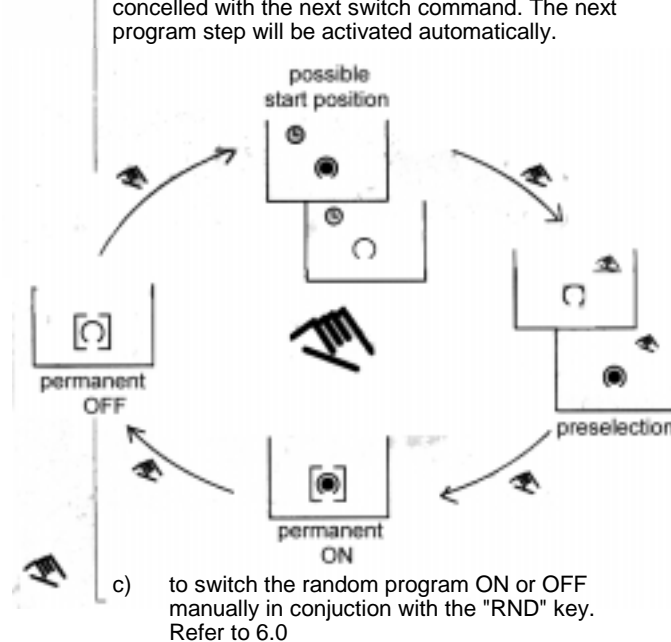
concelled with the next switch command. The next program step will be activated automatically.

possible start position

preselection

permanent ON

permanent OFF

c) to switch the random program ON or OFF manually in conjuction with the "RND" key. Refer to 6.0